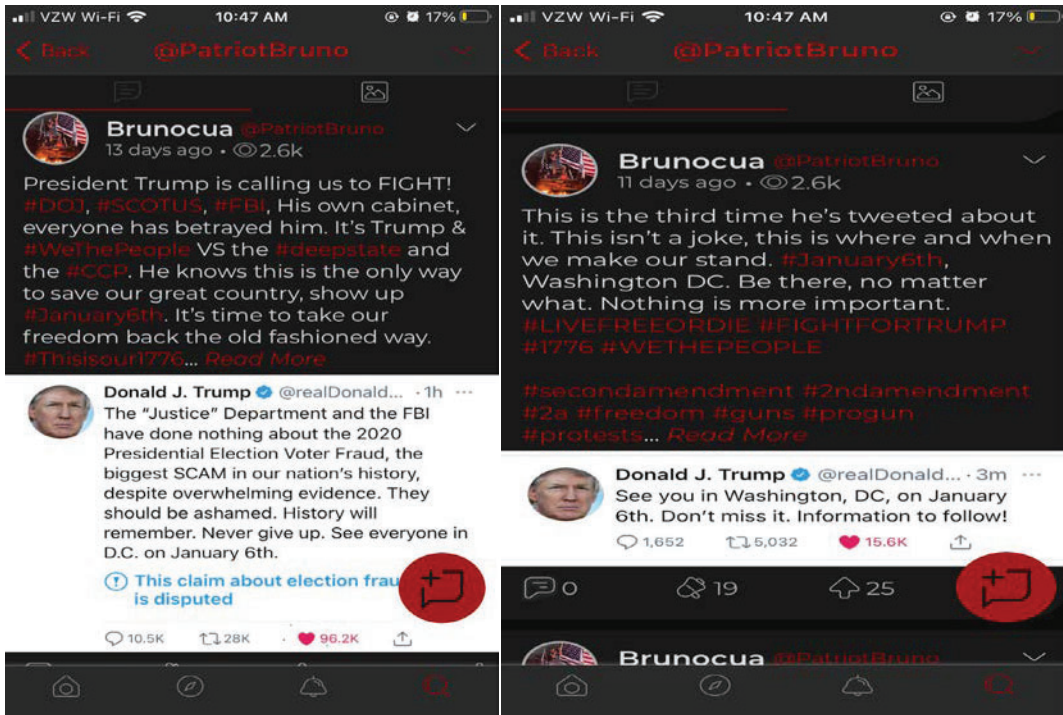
VZW Wi-Fi 10:47 AM 17%

Back @PatriotBruno

Brunocua @PatriotBruno
13 days ago • 2.6k

President Trump is calling us to FIGHT! #DOJ, #SCOTUS, #FBI, His own cabinet, everyone has betrayed him. It's Trump & #WeThePeople VS the #deepstate and the #CCP. He knows this is the only way to save our great country, show up #January6th. It's time to take our freedom back the old fashioned way. #Thisisour1776... Read More

Donald J. Trump @realDonald... · 1h
The "Justice" Department and the FBI have done nothing about the 2020 Presidential Election Voter Fraud, the biggest SCAM in our nation's history, despite overwhelming evidence. They should be ashamed. History will remember. Never give up. See everyone in D.C. on January 6th.

This claim about election frau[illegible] is disputed

10.5K 28K 96.2K

VZW Wi-Fi 10:47 AM 17%

Back @PatriotBruno

Brunocua @PatriotBruno
11 days ago • 2.6k

This is the third time he's tweeted about it. This isn't a joke, this is where and when we make our stand. #January6th, Washington DC. Be there, no matter what. Nothing is more important. #LIVEFREEORDIE #FIGHTFORTRUMP #1776 #WETHEPEOPLE

#secondamendment #2ndamendment #2a #freedom #guns #progun #protests... Read More

Donald J. Trump @realDonald... · 3m
See you in Washington, DC, on January 6th. Don't miss it. Information to follow!

1,652 5,032 15.6K

0 19 25

Brunocua @PatriotBruno